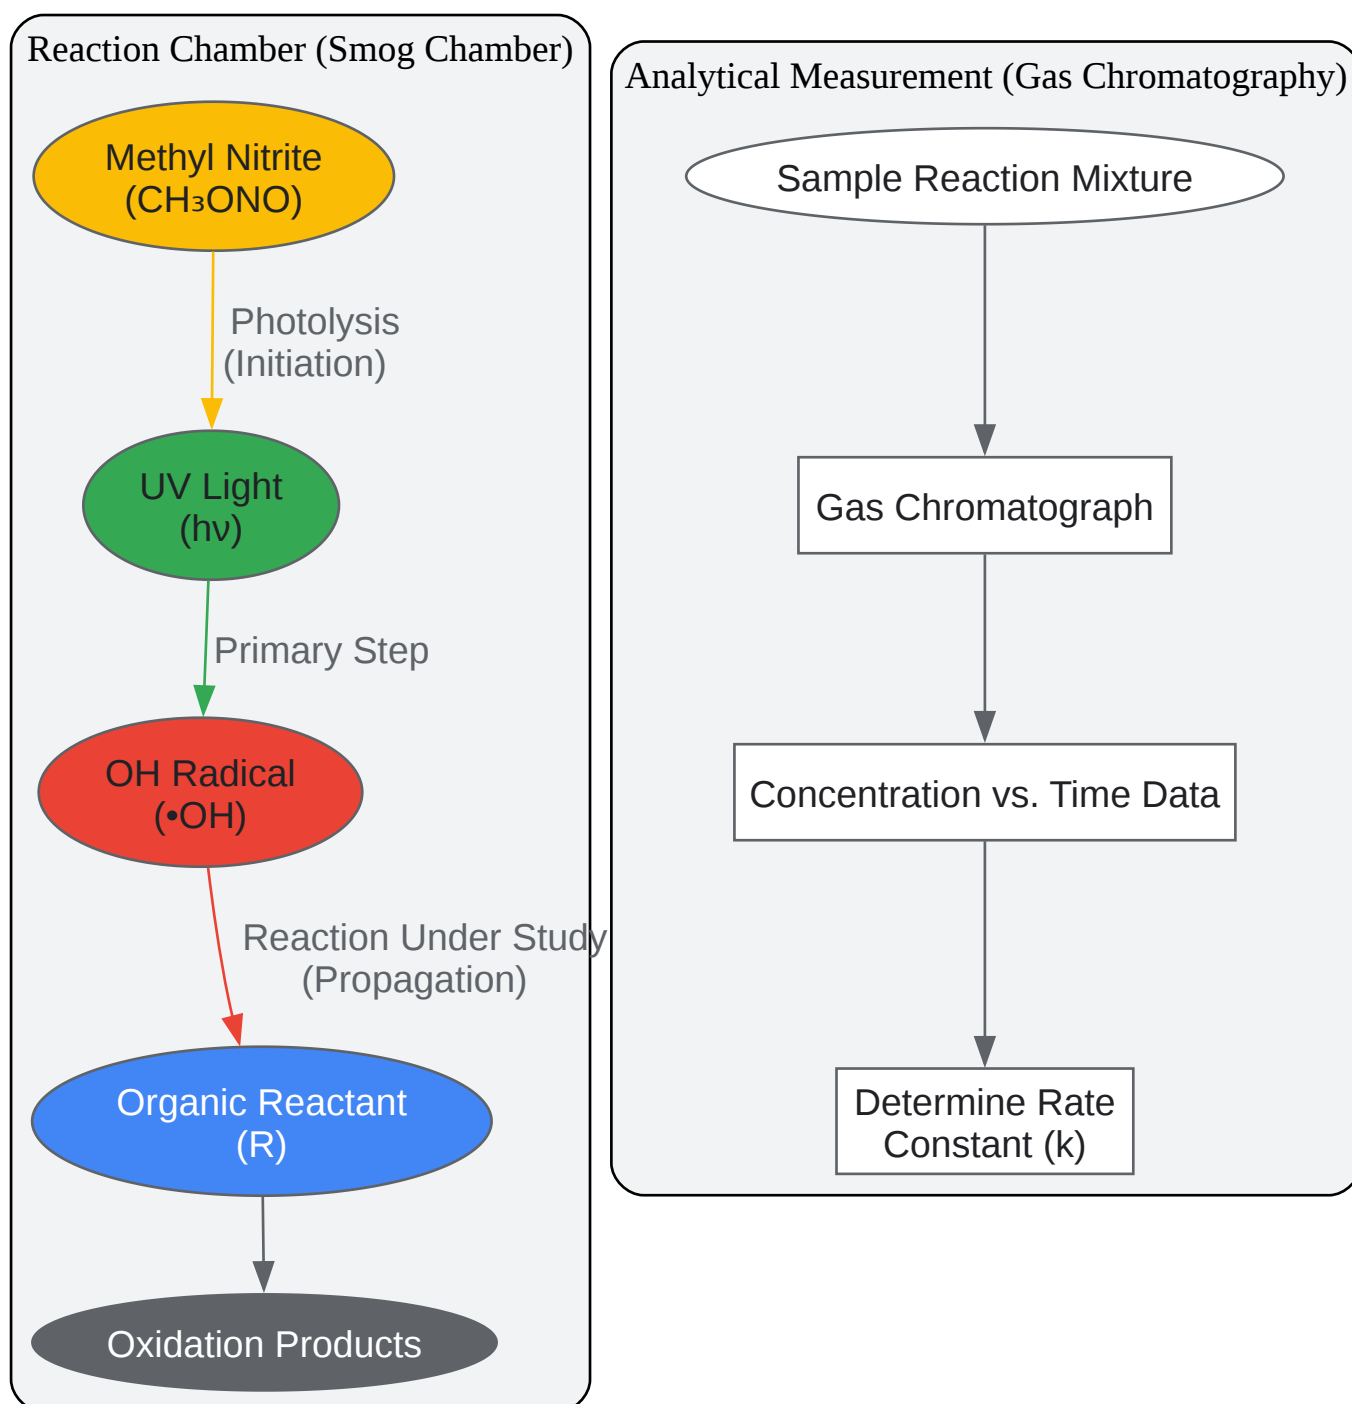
Reaction Chamber (Smog Chamber)

Methyl Nitrite ($CH_3ONO$)

Photolysis (Initiation)

UV Light (hν)

Primary Step

OH Radical (•OH)

Reaction Under Study (Propagation)

Organic Reactant (R)

Oxidation Products

Analytical Measurement (Gas Chromatography)

Sample Reaction Mixture

Gas Chromatograph

Concentration vs. Time Data

Determine Rate Constant (k)